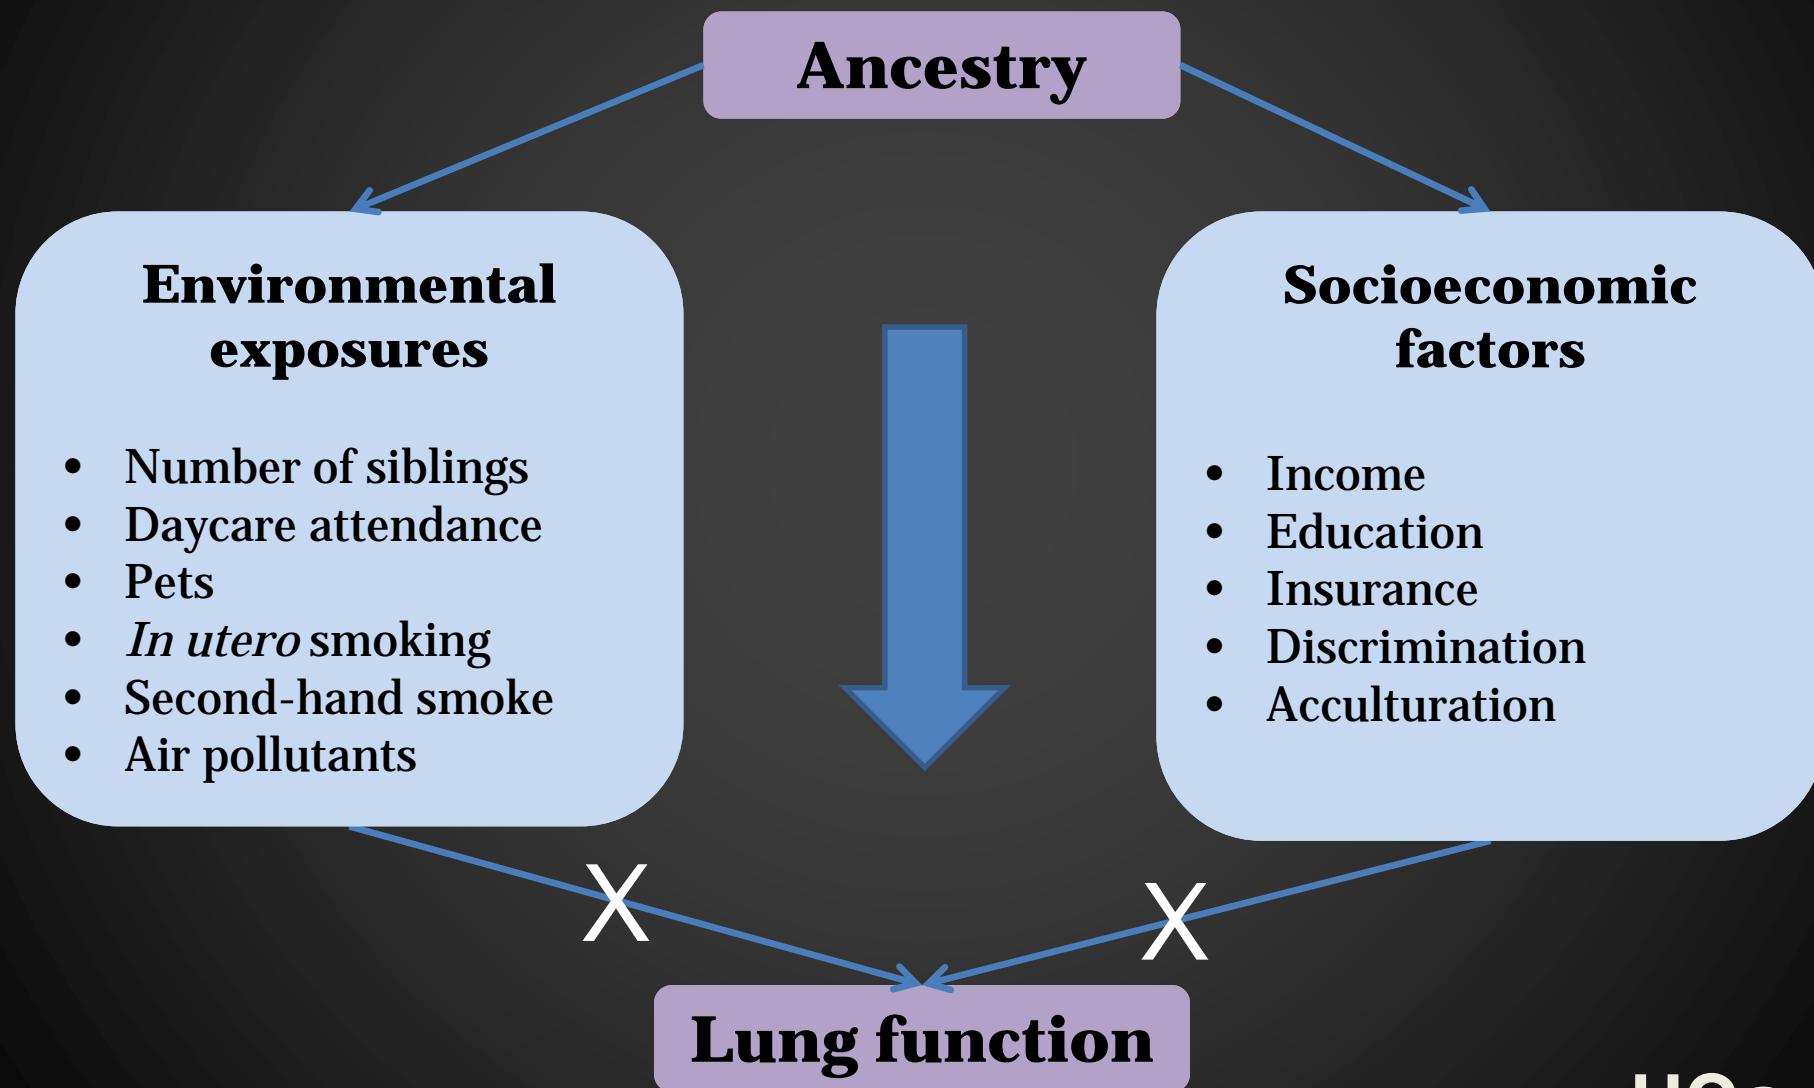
Ancestry

Environmental exposures

- Number of siblings
- Daycare attendance
- Pets
- *In utero* smoking
- Second-hand smoke
- Air pollutants

Socioeconomic factors

- Income
- Education
- Insurance
- Discrimination
- Acculturation

X

X

Lung function

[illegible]